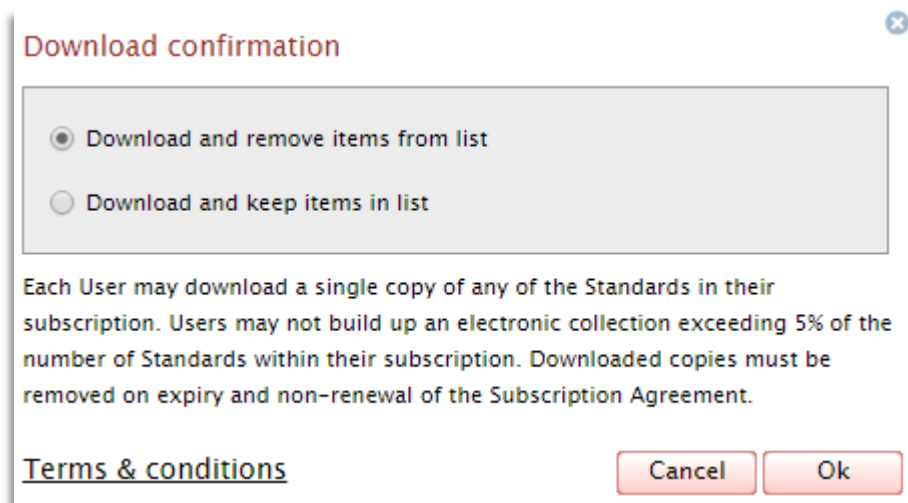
Download confirmation

Download and remove items from list

Download and keep items in list

Each User may download a single copy of any of the Standards in their subscription. Users may not build up an electronic collection exceeding 5% of the number of Standards within their subscription. Downloaded copies must be removed on expiry and non-renewal of the Subscription Agreement.

Terms & conditions

Cancel

Ok